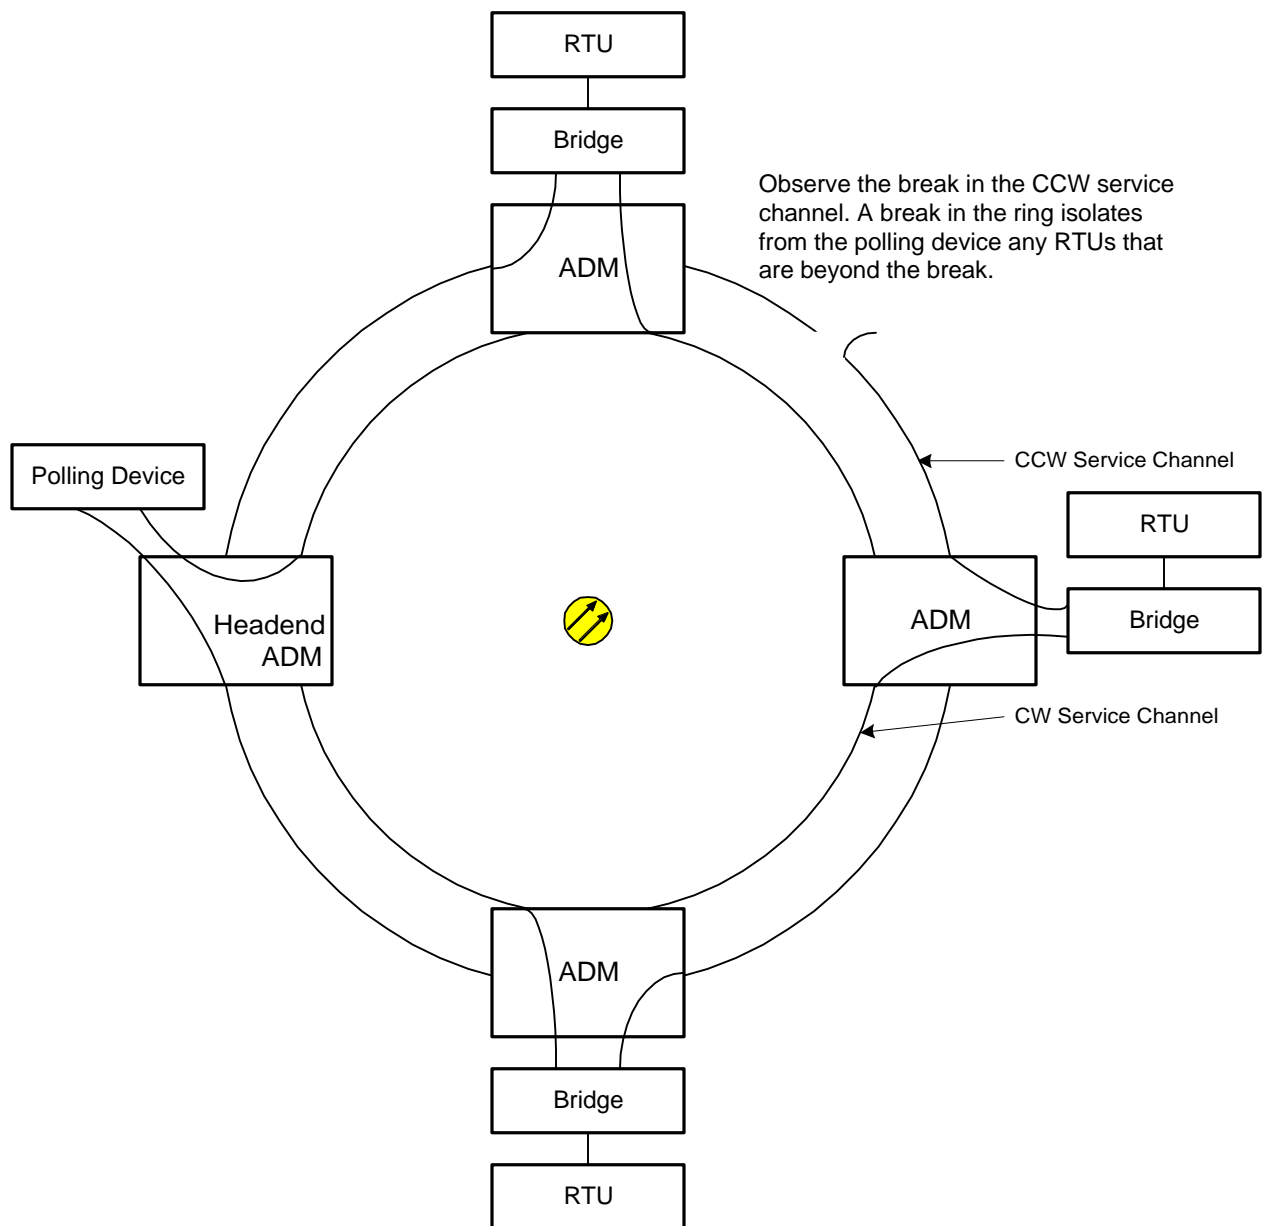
RTU

Bridge

ADM

Observe the break in the CCW service channel. A break in the ring isolates from the polling device any RTUs that are beyond the break.

CCW Service Channel

Polling Device

RTU

Headend ADM

ADM

Bridge

CW Service Channel

ADM

Bridge

RTU